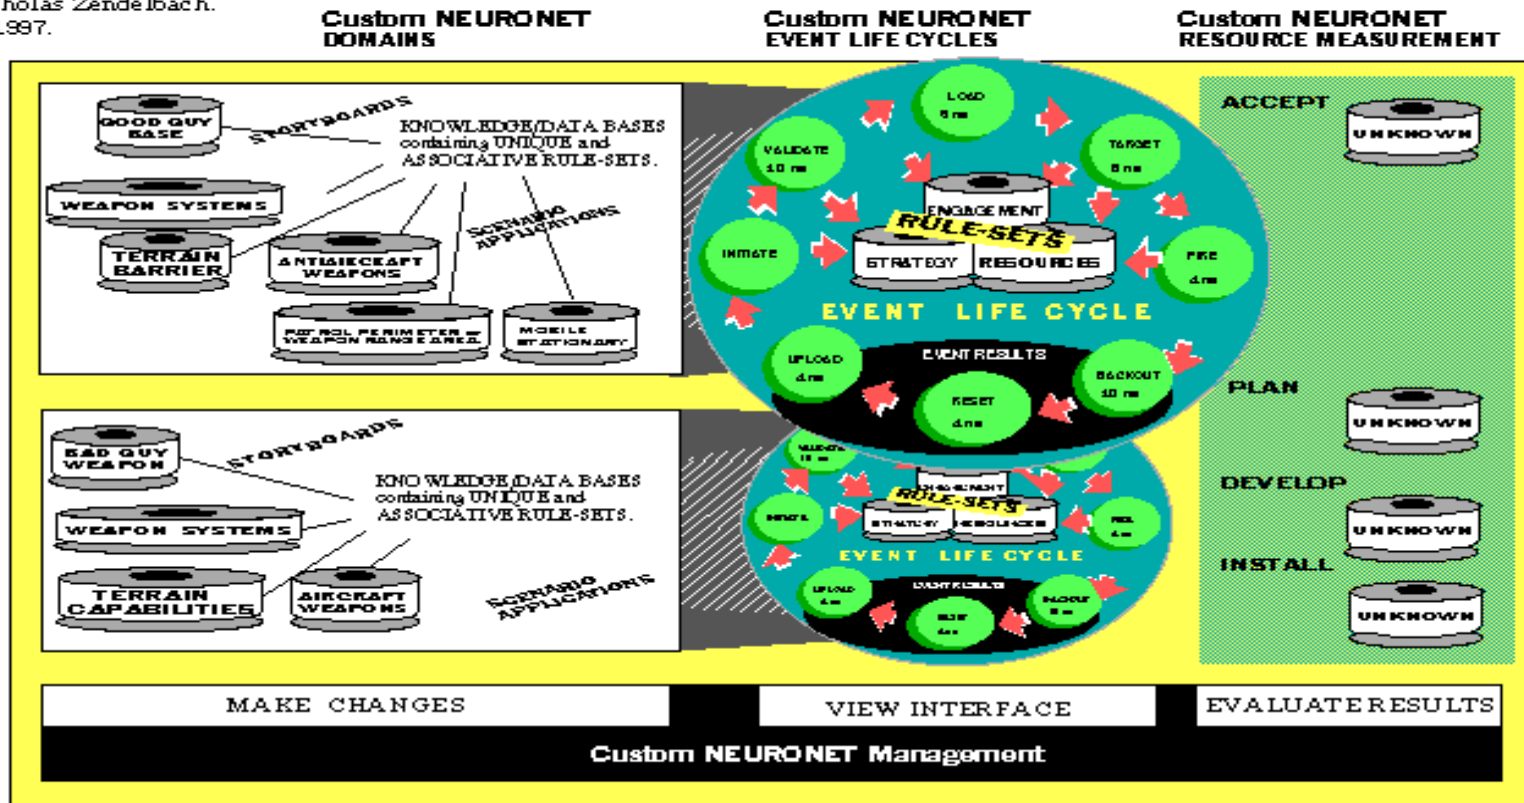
holas Zendelbach.
.997.

Custom NEURONET
DOMAINS

Custom NEURONET
EVENT LIFE CYCLES

Custom NEURONET
RESOURCE MEASUREMENT

GOOD GUY BASE
STORYBOARDS
KNOWLEDGE/DATA BASES containing UNIQUE and ASSOCIATIVE RULE-SETS.
WEAPON SYSTEMS
TERRAIN BARRIER
ANTIAIRCRAFT WEAPONS
SCENARIO APPLICATIONS
PATROL PERIMETER or WEAPON RANGE AREA
MOBILE STATIONARY

LOAD
5 ms
VALIDATE
10 ms
TARGET
5 ms
ENGAGEMENT
RULE-SETS
INITIATE
STRATEGY
RESOURCES
FIRE
4 ms
EVENT LIFE CYCLE
UPLOAD
4 ms
EVENT RESULTS
BACKOUT
10 ms
RESET
4 ms

ACCEPT
UNKNOWN
PLAN
UNKNOWN
DEVELOP
UNKNOWN
INSTALL
UNKNOWN

BAD GUY WEAPON
STORYBOARDS
KNOWLEDGE/DATA BASES containing UNIQUE and ASSOCIATIVE RULE-SETS.
WEAPON SYSTEMS
TERRAIN CAPABILITIES
AIRCRAFT WEAPONS
SCENARIO APPLICATIONS

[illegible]
RULE-SETS
STRATEGY
RESOURCES
EVENT LIFE CYCLE
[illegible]

MAKE CHANGES
VIEW INTERFACE
EVALUATE RESULTS
Custom NEURONET Management